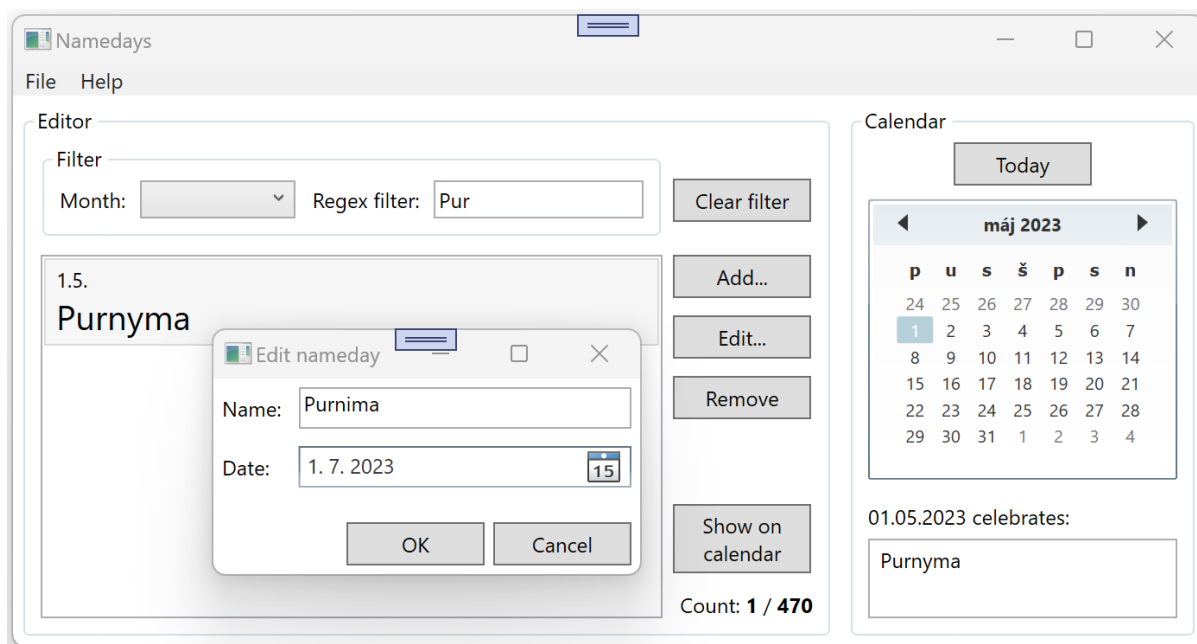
Namedays

File Help

Editor

Filter

Month:

Regex filter: Pur

Clear filter

1.5.

Purnyma

Add...

Edit...

Remove

Show on calendar

Count: **1** / **470**

Edit nameday

Name: Purnima

Date: 1. 7. 2023

15

OK

Cancel

Calendar

Today

máj 2023

| p | u | s | š | p | s | n |
|---|---|---|---|---|---|---|
| 24 | 25 | 26 | 27 | 28 | 29 | 30 |
| 1 | 2 | 3 | 4 | 5 | 6 | 7 |
| 8 | 9 | 10 | 11 | 12 | 13 | 14 |
| 15 | 16 | 17 | 18 | 19 | 20 | 21 |
| 22 | 23 | 24 | 25 | 26 | 27 | 28 |
| 29 | 30 | 31 | 1 | 2 | 3 | 4 |

01.05.2023 celebrates:

Purnyma